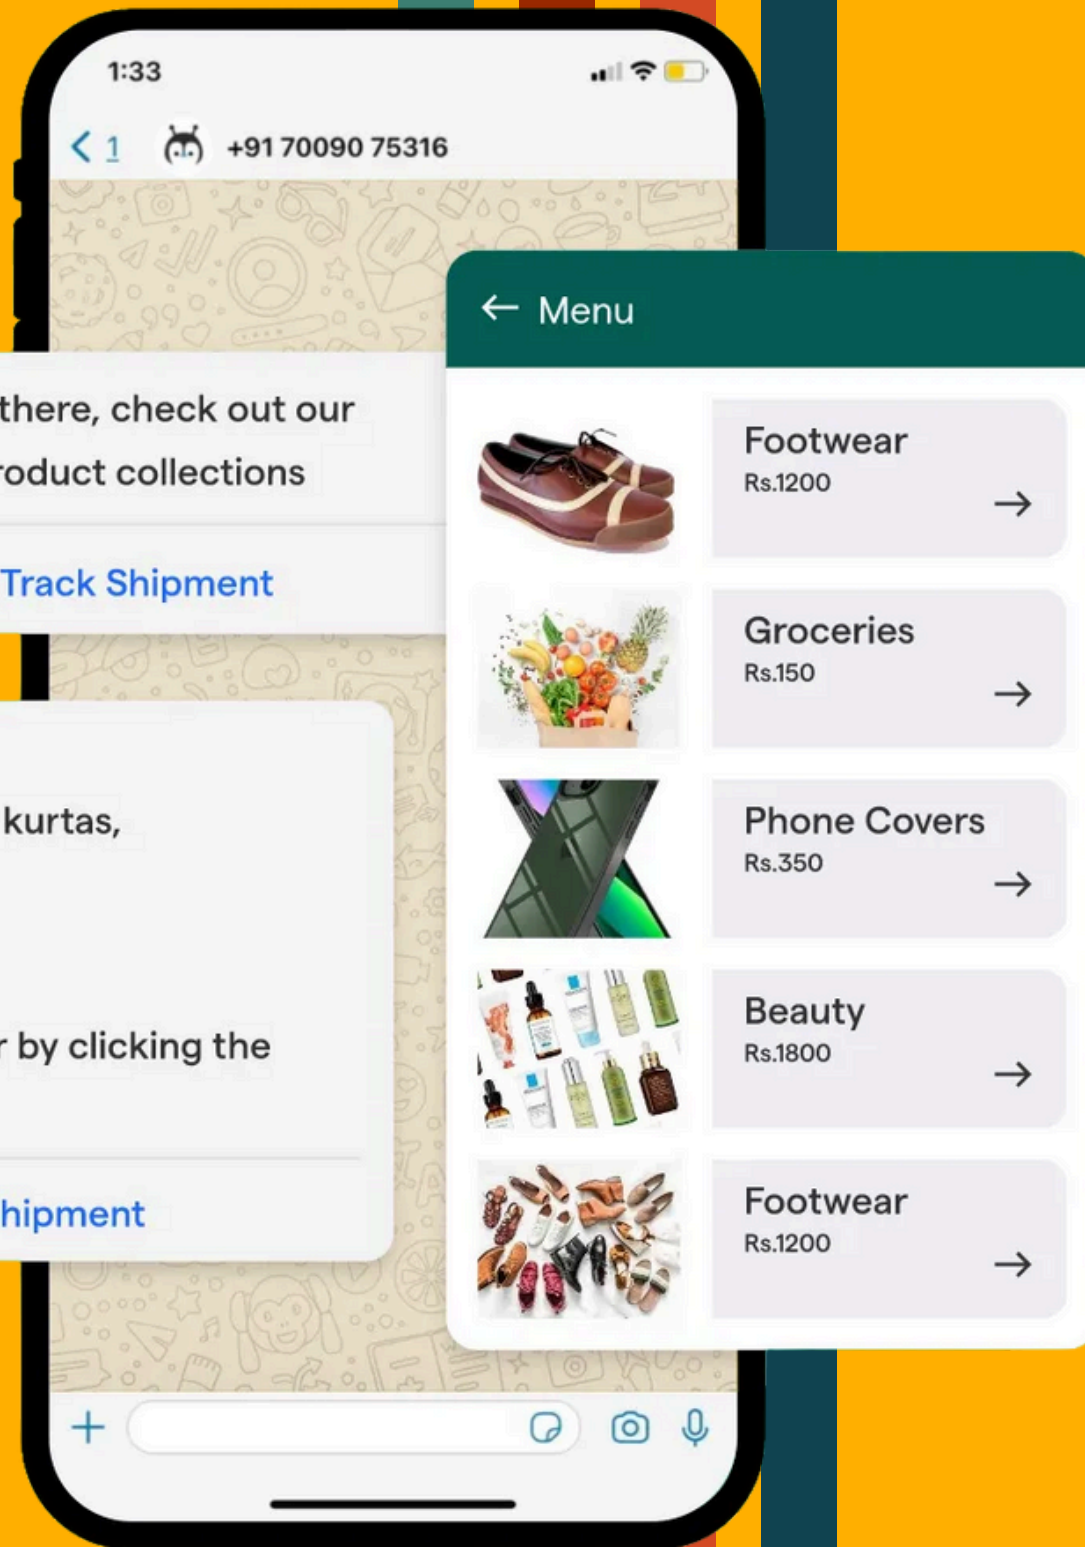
1:33

< 1 +91 70090 75316

there, check out our
roduct collections

Track Shipment

kurtas,

r by clicking the

hipment

← Menu

Footwear
Rs.1200
→

Groceries
Rs.150
→

Phone Covers
Rs.350
→

Beauty
Rs.1800
→

Footwear
Rs.1200
→